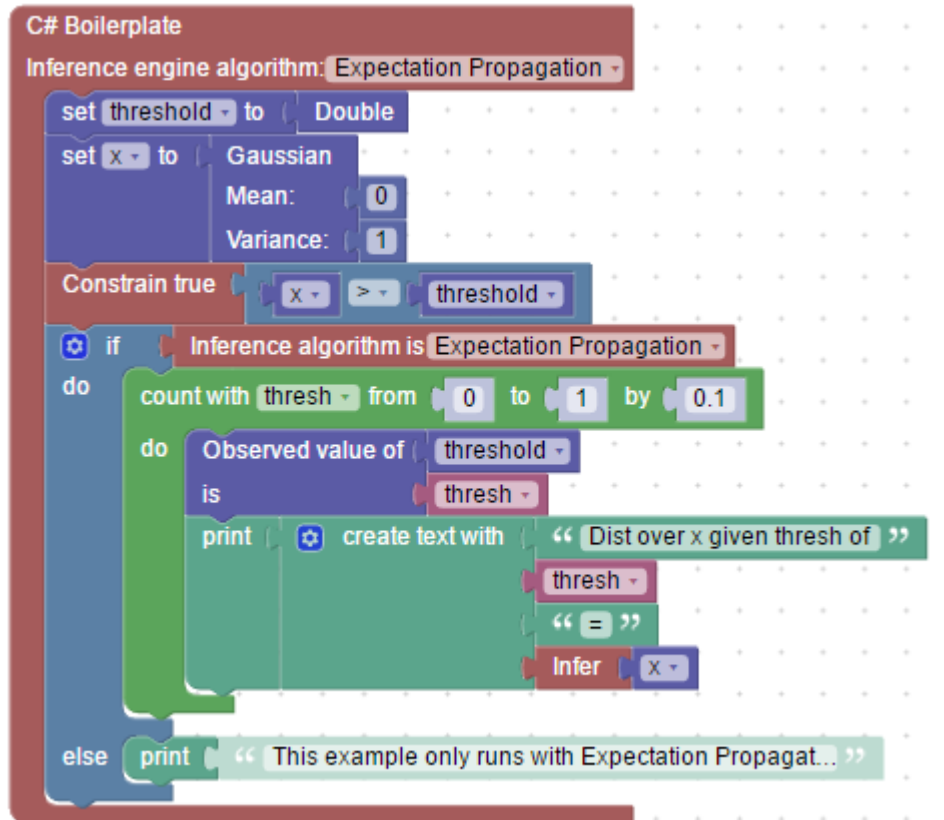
C# Boilerplate
Inference engine algorithm: Expectation Propagation
set threshold to Double
set x to Gaussian
Mean: 0
Variance: 1
Constrain true x > threshold
if Inference algorithm is Expectation Propagation
do count with thresh from 0 to 1 by 0.1
do Observed value of threshold
is thresh
print create text with " Dist over x given thresh of "
thresh
" = "
Infer x
else print " This example only runs with Expectation Propagat... "